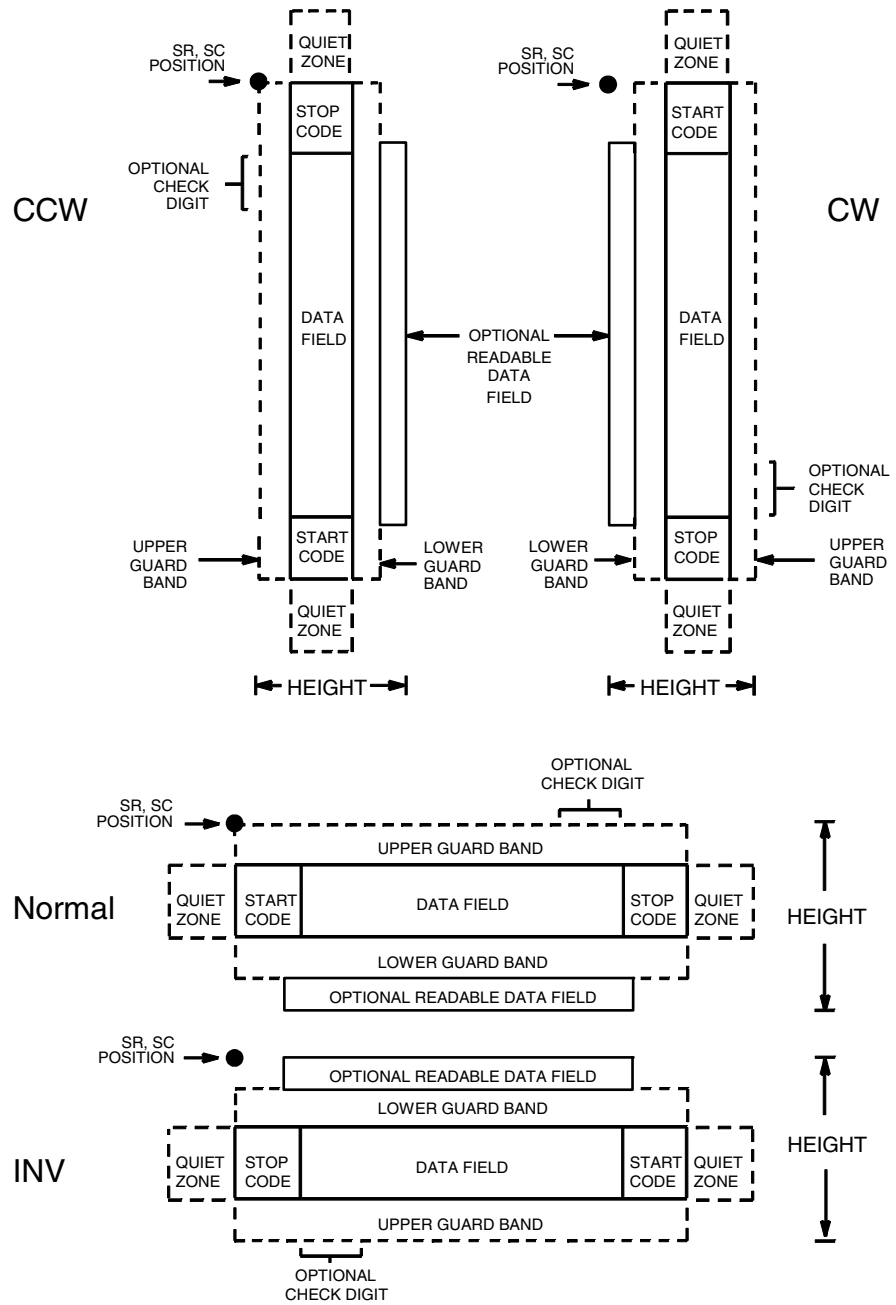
CCW

SR, SC POSITION

QUIET ZONE

STOP CODE

OPTIONAL CHECK DIGIT

DATA FIELD

START CODE

UPPER GUARD BAND

LOWER GUARD BAND

QUIET ZONE

HEIGHT

OPTIONAL READABLE DATA FIELD

CW

SR, SC POSITION

QUIET ZONE

START CODE

DATA FIELD

OPTIONAL CHECK DIGIT

STOP CODE

LOWER GUARD BAND

UPPER GUARD BAND

QUIET ZONE

HEIGHT

Normal

SR, SC POSITION

OPTIONAL CHECK DIGIT

UPPER GUARD BAND

QUIET ZONE

START CODE

DATA FIELD

STOP CODE

QUIET ZONE

HEIGHT

LOWER GUARD BAND

OPTIONAL READABLE DATA FIELD

INV

SR, SC POSITION

OPTIONAL READABLE DATA FIELD

LOWER GUARD BAND

QUIET ZONE

STOP CODE

DATA FIELD

START CODE

QUIET ZONE

HEIGHT

UPPER GUARD BAND

OPTIONAL CHECK DIGIT